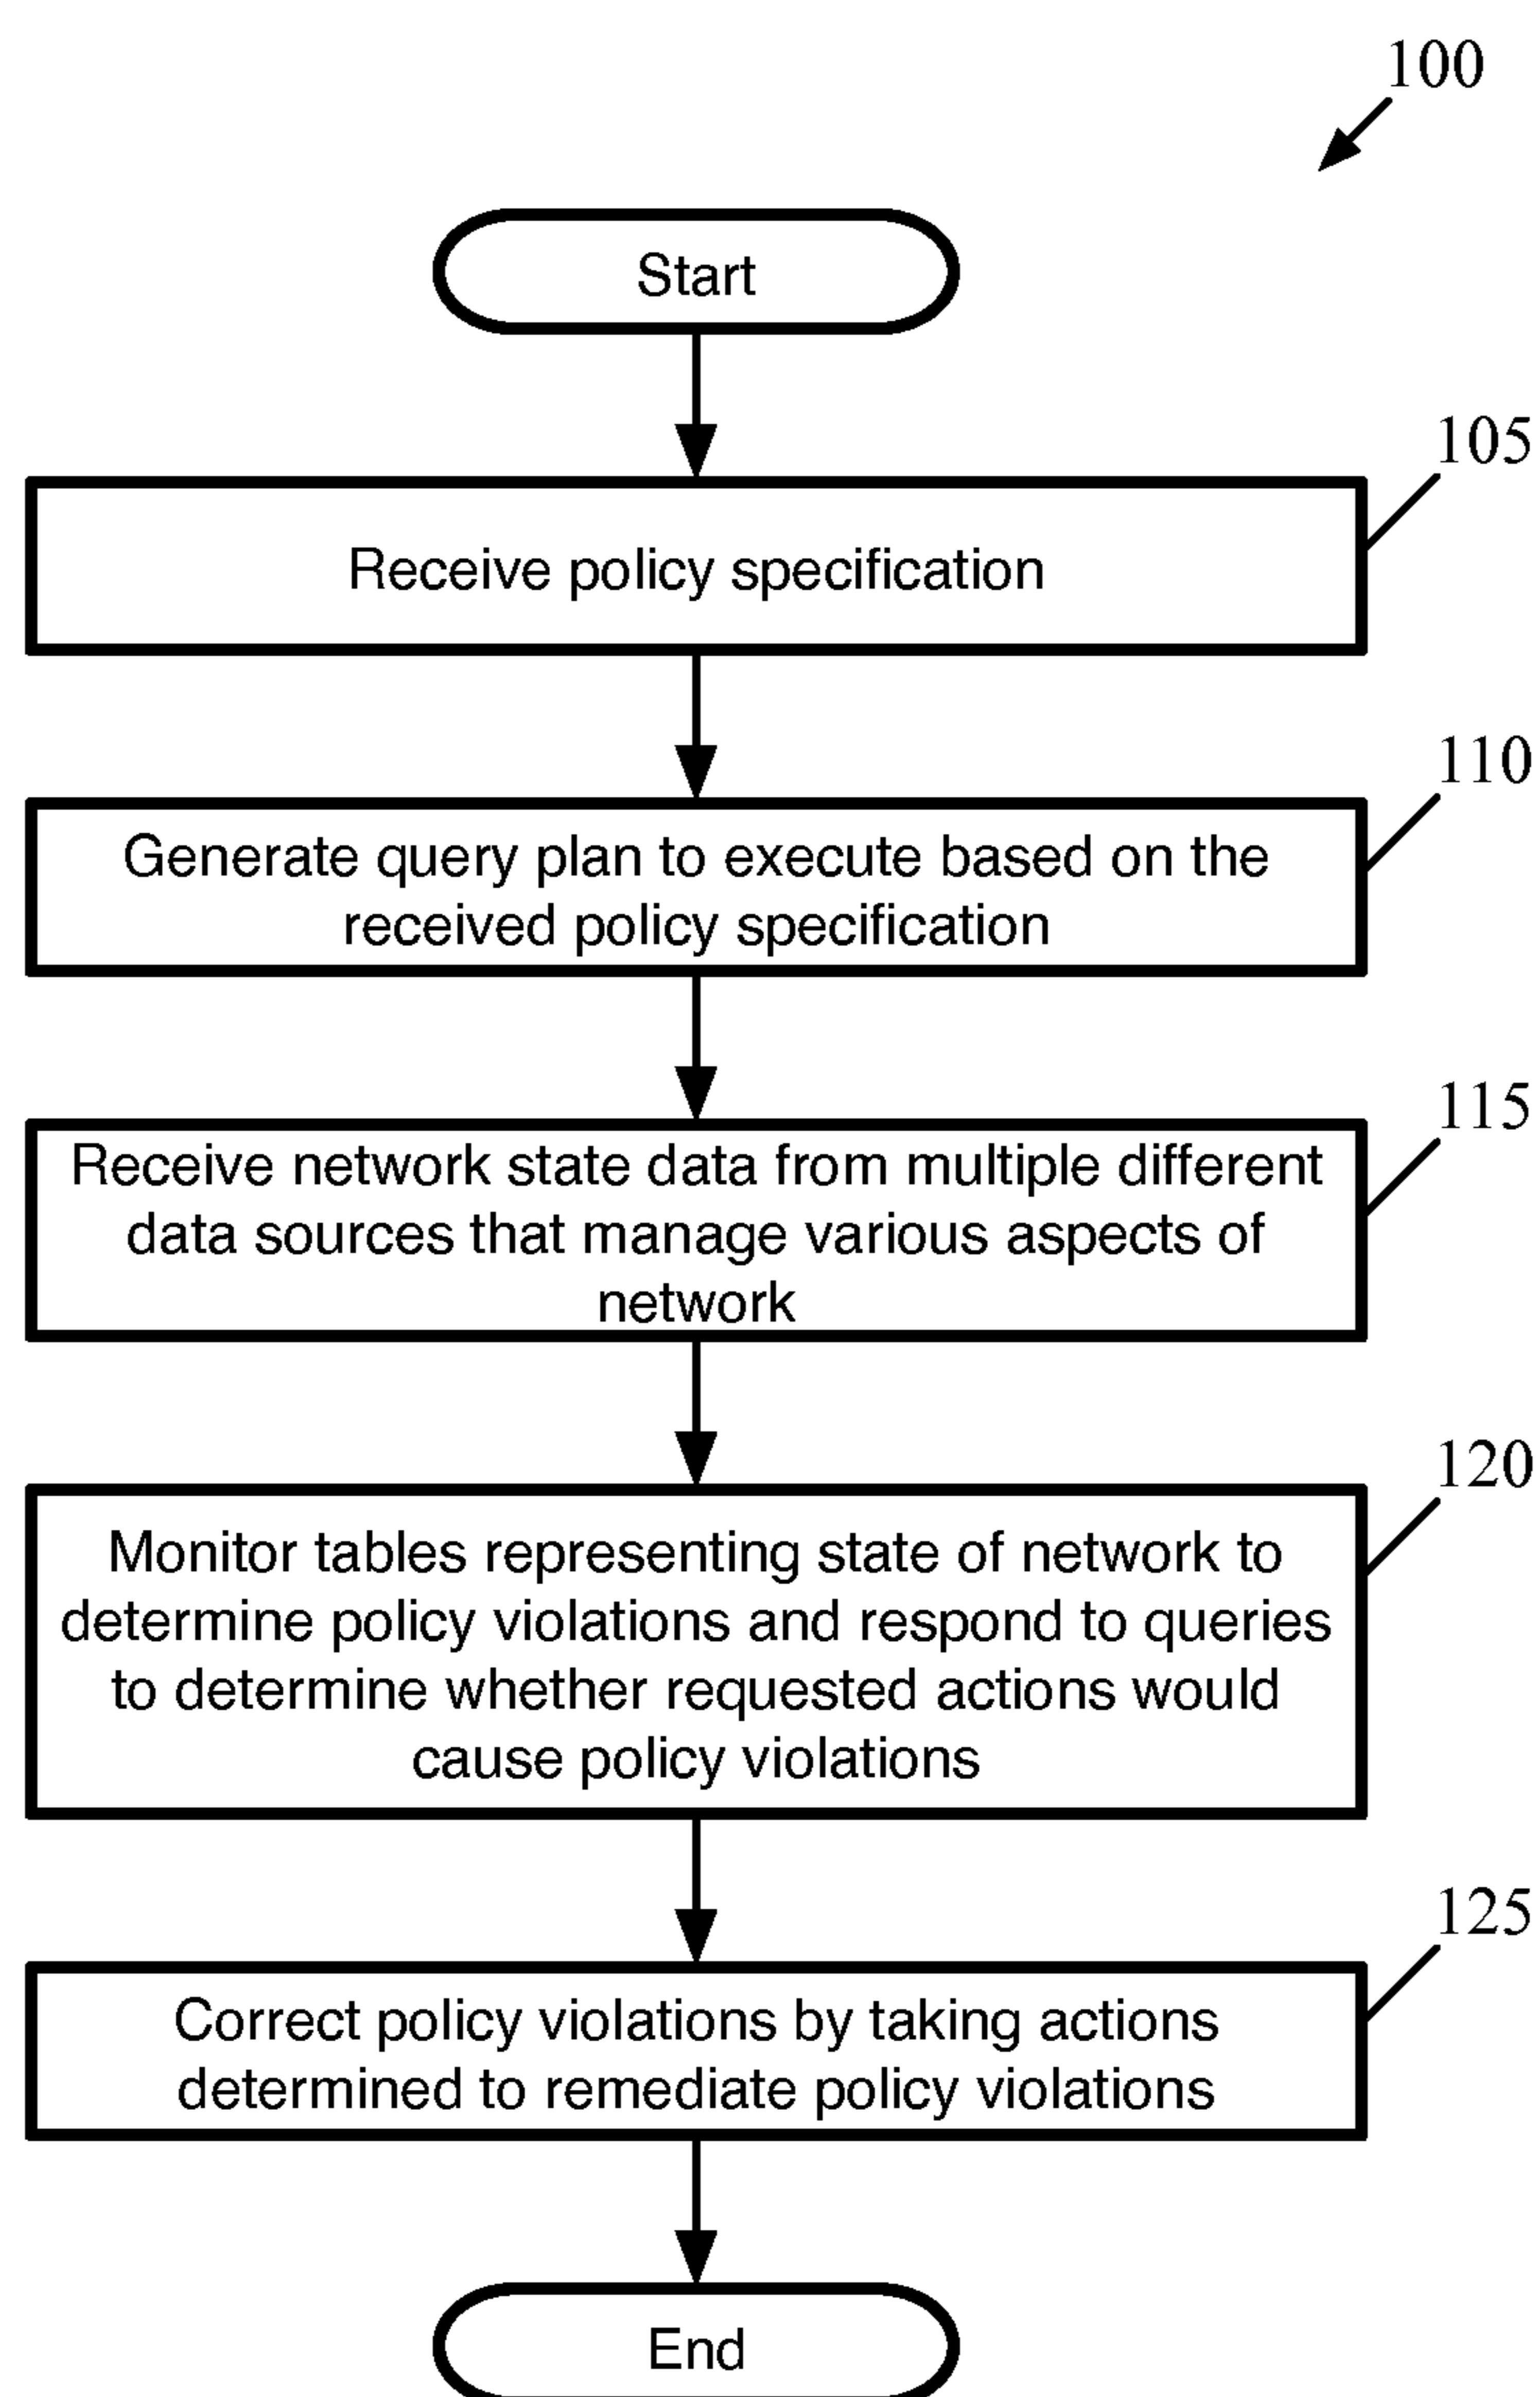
100

Start

105
Receive policy specification

110
Generate query plan to execute based on the received policy specification

115
Receive network state data from multiple different data sources that manage various aspects of network

120
Monitor tables representing state of network to determine policy violations and respond to queries to determine whether requested actions would cause policy violations

125
Correct policy violations by taking actions determined to remediate policy violations

End